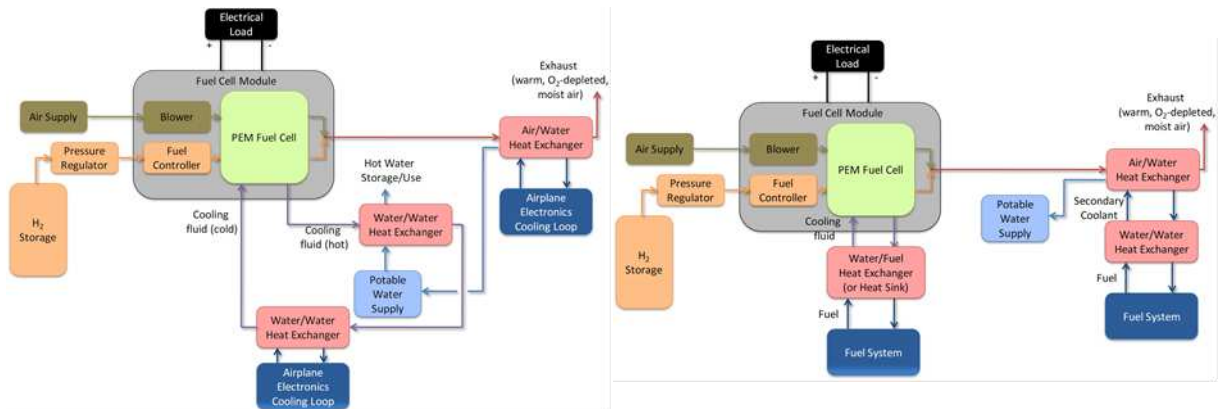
Electrical Load

+ -

Fuel Cell Module

Air Supply

Blower

PEM Fuel Cell

Pressure Regulator

Fuel Controller

$H_2$ Storage

Exhaust (warm, $O_2$-depleted, moist air)

Air/Water Heat Exchanger

Airplane Electronics Cooling Loop

Hot Water Storage/Use

Cooling fluid (cold)

Cooling fluid (hot)

Water/Water Heat Exchanger

Potable Water Supply

Water/Water Heat Exchanger

Airplane Electronics Cooling Loop

Electrical Load

+ -

Fuel Cell Module

Air Supply

Blower

PEM Fuel Cell

Pressure Regulator

Fuel Controller

$H_2$ Storage

Cooling fluid

Water/Fuel Heat Exchanger (or Heat Sink)

Fuel

Fuel System

Exhaust (warm, $O_2$-depleted, moist air)

Air/Water Heat Exchanger

Potable Water Supply

Secondary Coolant

Water/Water Heat Exchanger

Fuel

Fuel System